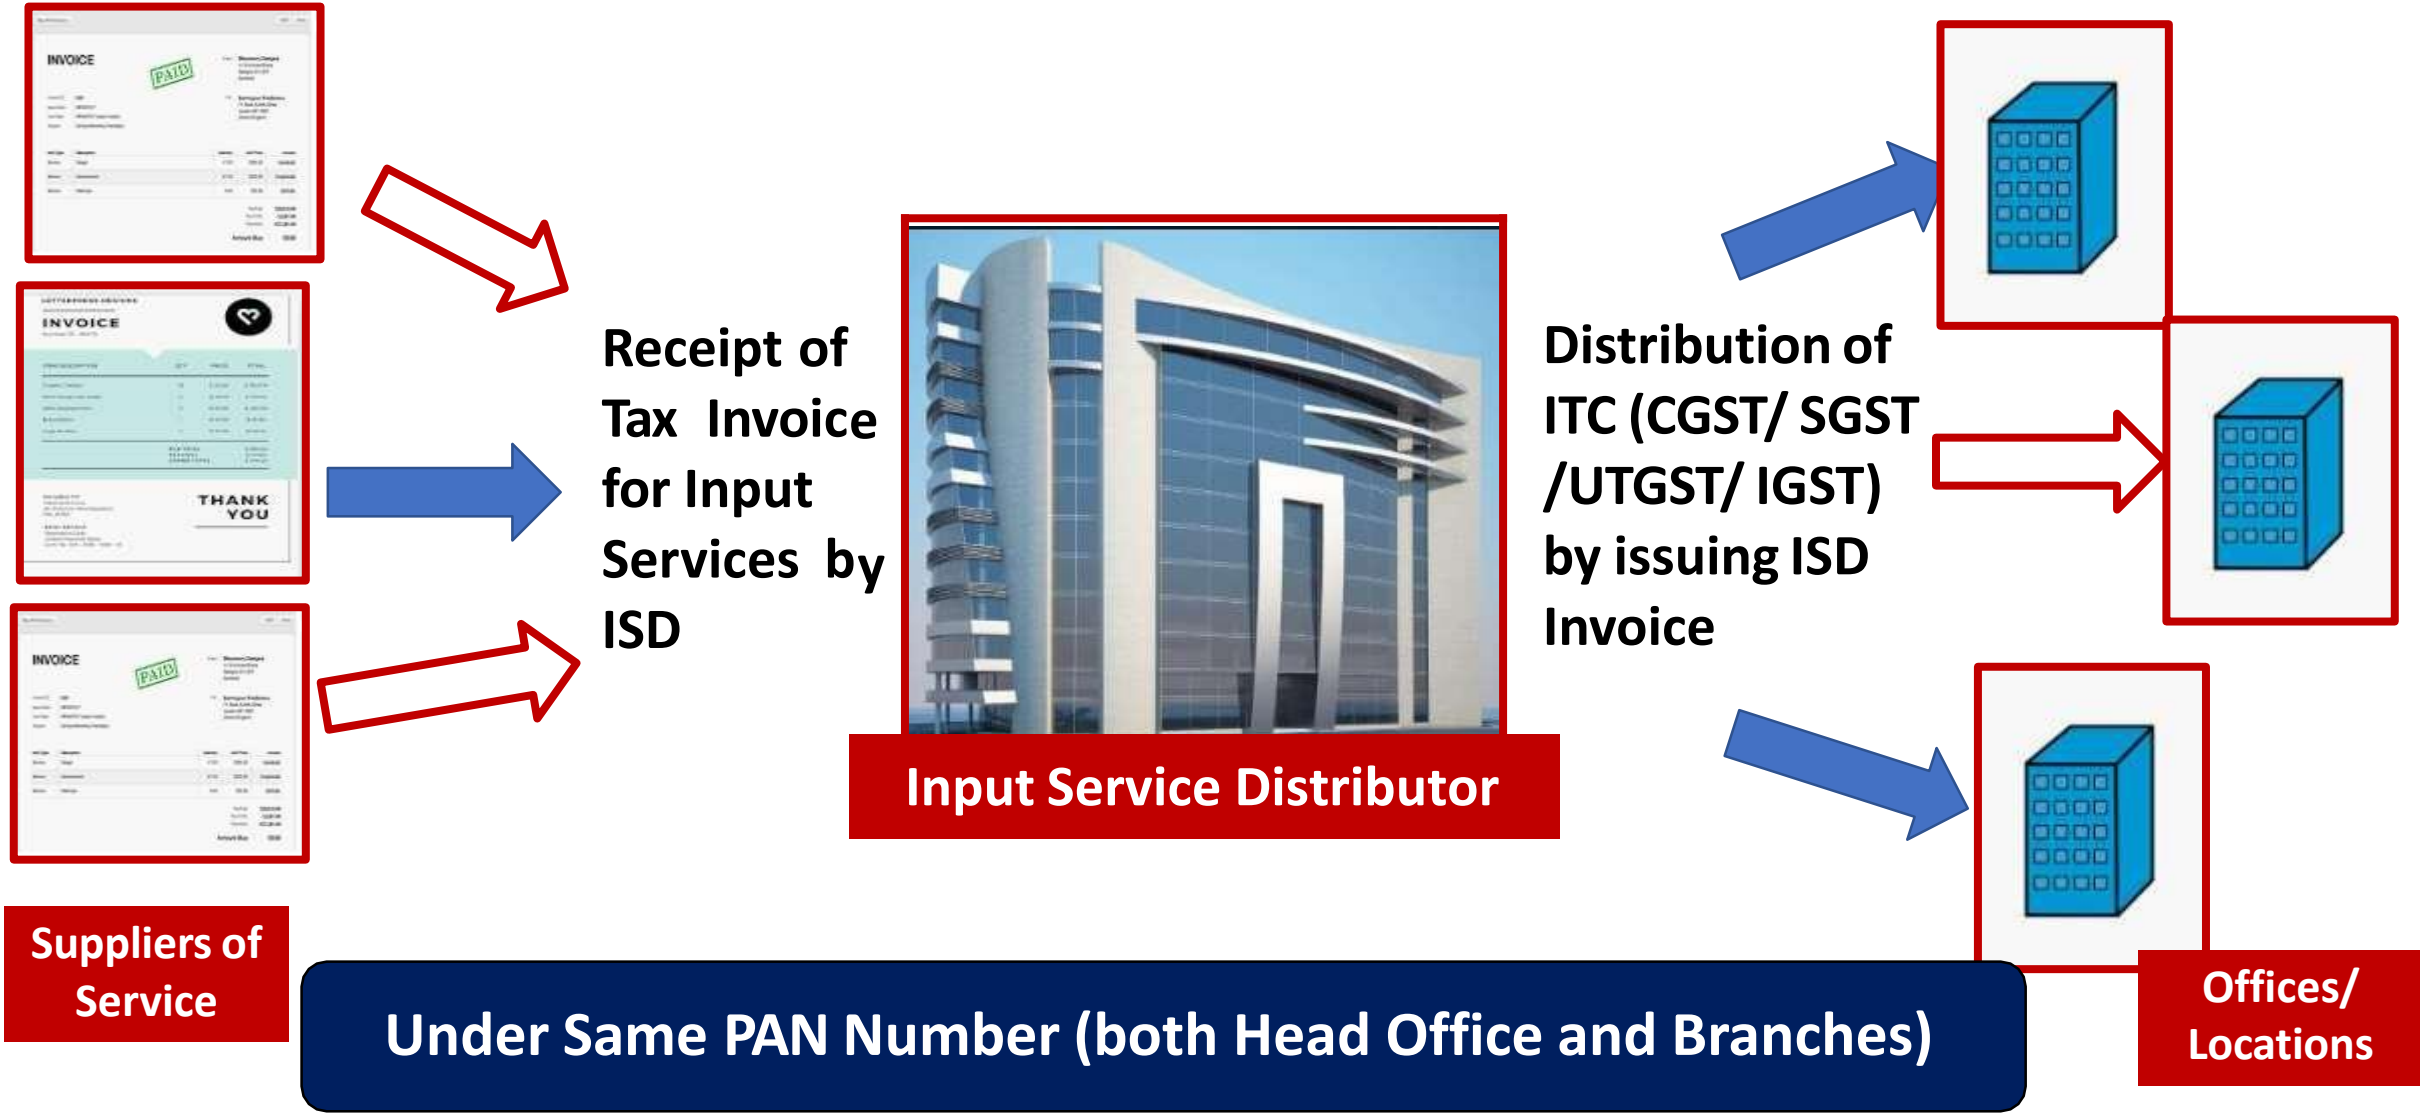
INVOICE

PAID

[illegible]

INVOICE

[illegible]

THANK YOU

INVOICE

PAID

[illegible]

Receipt of Tax Invoice for Input Services by ISD

Input Service Distributor

Distribution of ITC (CGST/ SGST /UTGST/ IGST) by issuing ISD Invoice

Suppliers of Service

Under Same PAN Number (both Head Office and Branches)

Offices/ Locations